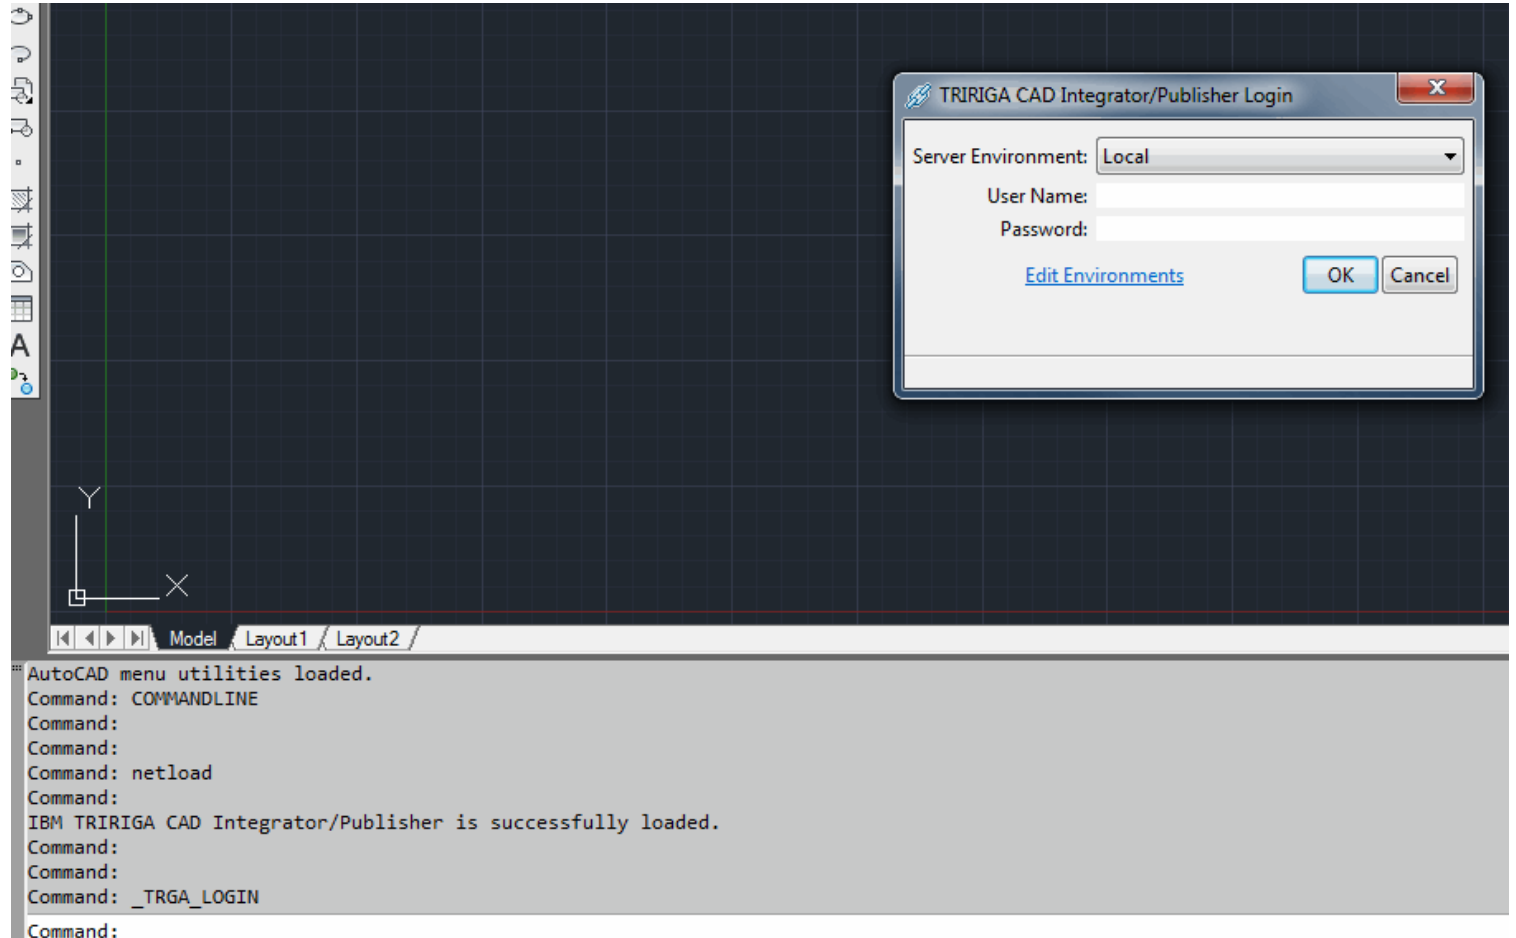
TRIRIGA CAD Integrator/Publisher Login

Server Environment: Local

User Name:

Password:

Edit Environments

OK

Cancel

A

Y

X

Model

Layout1

Layout2

AutoCAD menu utilities loaded.
Command: COMMANDLINE
Command:
Command:
Command: netload
Command:
IBM TRIRIGA CAD Integrator/Publisher is successfully loaded.
Command:
Command:
Command: _TRGA_LOGIN
Command: